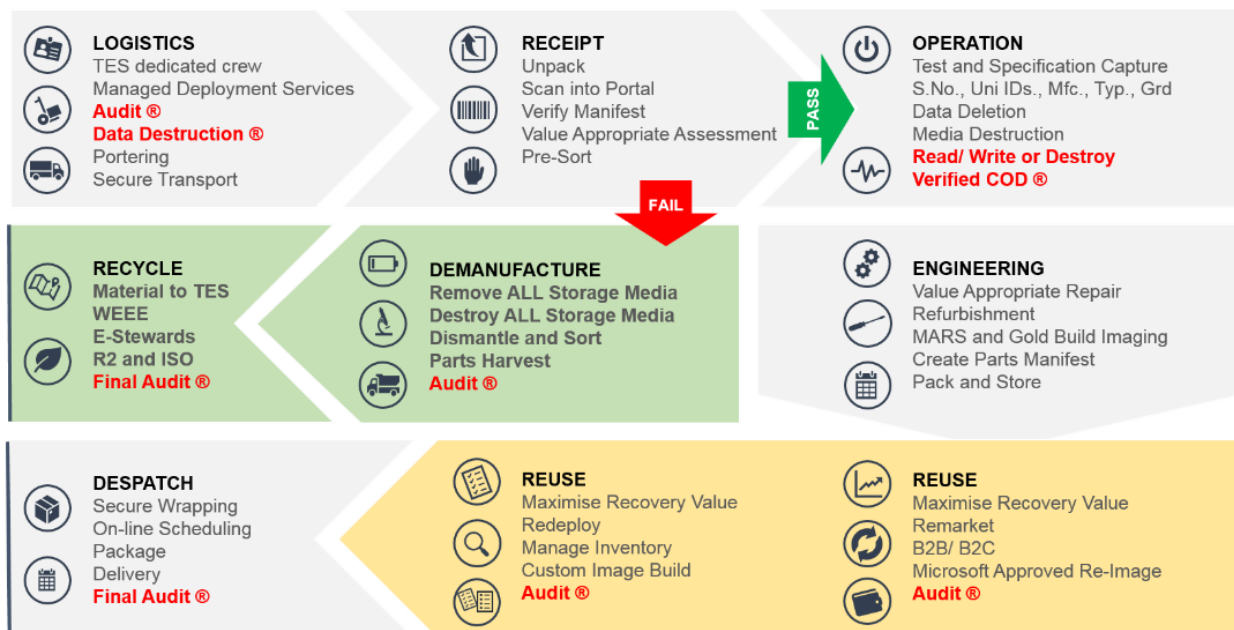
LOGISTICS
TES dedicated crew
Managed Deployment Services
Audit ®
Data Destruction ®
Portering
Secure Transport

RECEIPT
Unpack
Scan into Portal
Verify Manifest
Value Appropriate Assessment
Pre-Sort

PASS

OPERATION
Test and Specification Capture
S.No., Uni IDs., Mfc., Typ., Grd
Data Deletion
Media Destruction
Read/ Write or Destroy
Verified COD ®

FAIL

RECYCLE
Material to TES
WEEE
E-Stewards
R2 and ISO
Final Audit ®

DEMANUFACTURE
Remove ALL Storage Media
Destroy ALL Storage Media
Dismantle and Sort
Parts Harvest
Audit ®

ENGINEERING
Value Appropriate Repair
Refurbishment
MARS and Gold Build Imaging
Create Parts Manifest
Pack and Store

DESPATCH
Secure Wrapping
On-line Scheduling
Package
Delivery
Final Audit ®

REUSE
Maximise Recovery Value
Redeploy
Manage Inventory
Custom Image Build
Audit ®

REUSE
Maximise Recovery Value
Remarket
B2B/ B2C
Microsoft Approved Re-Image
Audit ®